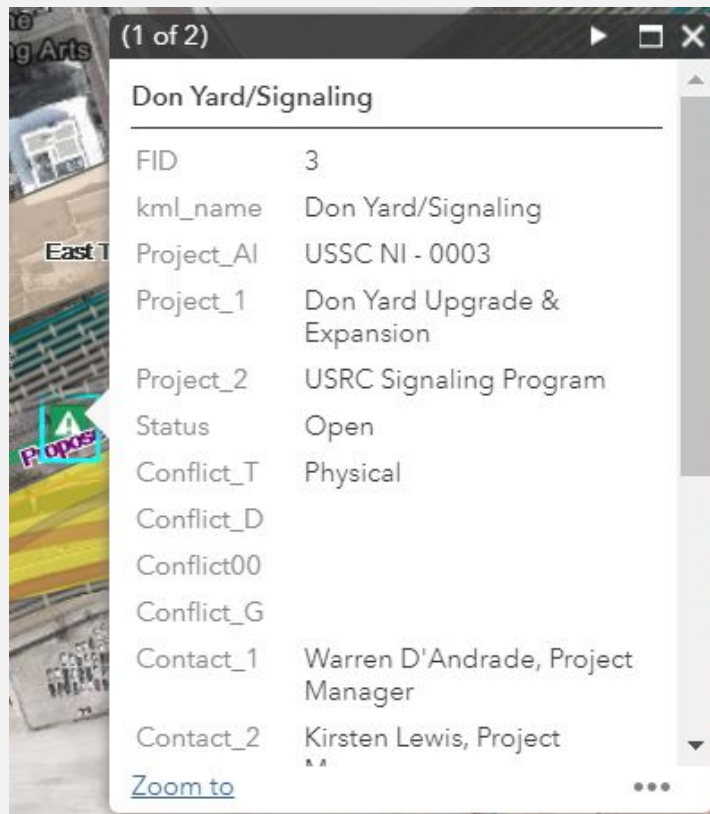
g Arts

East T

4
Propos

(1 of 2)

Don Yard/Signaling

| | |
|---|---|
| FID | 3 |
| kml_name | Don Yard/Signaling |
| Project_AI | USSC NI - 0003 |
| Project_1 | Don Yard Upgrade & Expansion |
| Project_2 | USRC Signaling Program |
| Status | Open |
| Conflict_T | Physical |
| Conflict_D | |
| Conflict00 | |
| Conflict_G | |
| Contact_1 | Warren D'Andrade, Project Manager |
| Contact_2 | Kirsten Lewis, Project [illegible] |

Zoom to